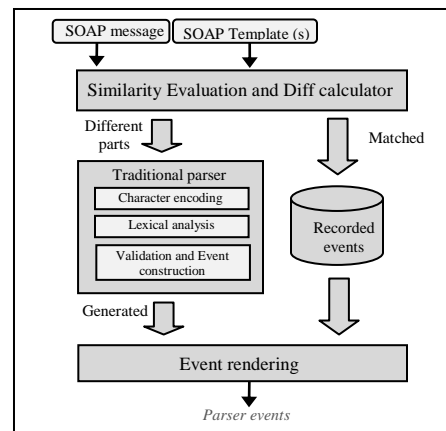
SOAP message

SOAP Template (s)

Similarity Evaluation and Diff calculator

Different parts

Matched

Traditional parser

Character encoding

Lexical analysis

Validation and Event construction

Recorded events

Generated

Event rendering

Parser events